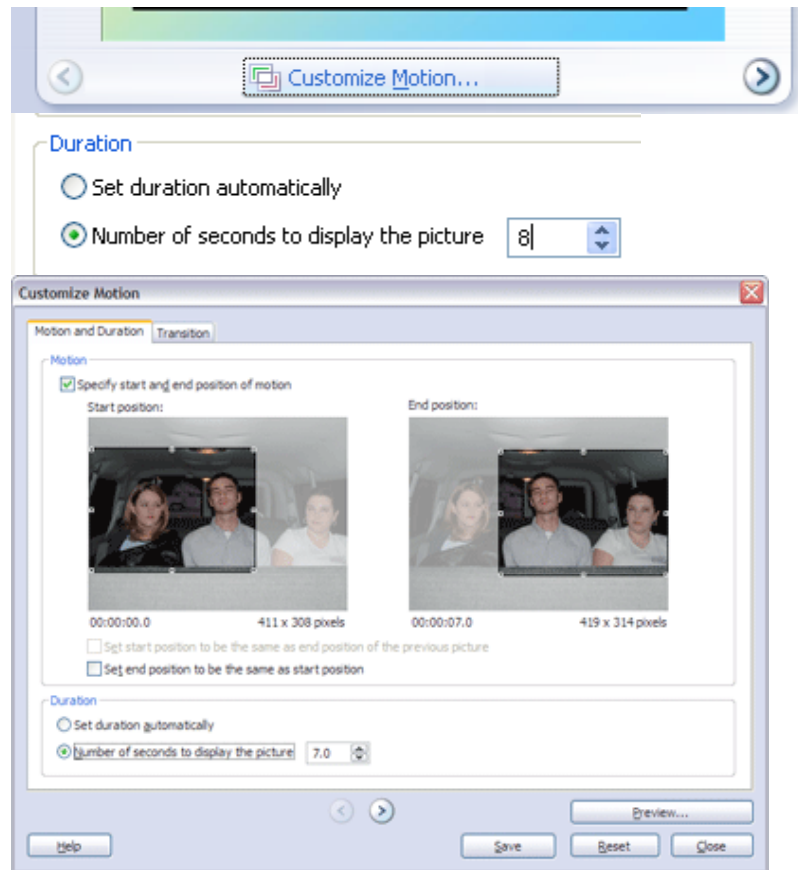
Customize Motion...

Duration

Set duration automatically

Number of seconds to display the picture 8

Customize Motion

Motion and Duration | Transition

Motion

Specify start and end position of motion

Start position:

End position:

00:00:00.0 411 x 308 pixels

00:00:07.0 419 x 314 pixels

Set start position to be the same as end position of the previous picture

Set end position to be the same as start position

Duration

Set duration automatically

Number of seconds to display the picture 7.0

Preview...

Help

Save

Reset

Close